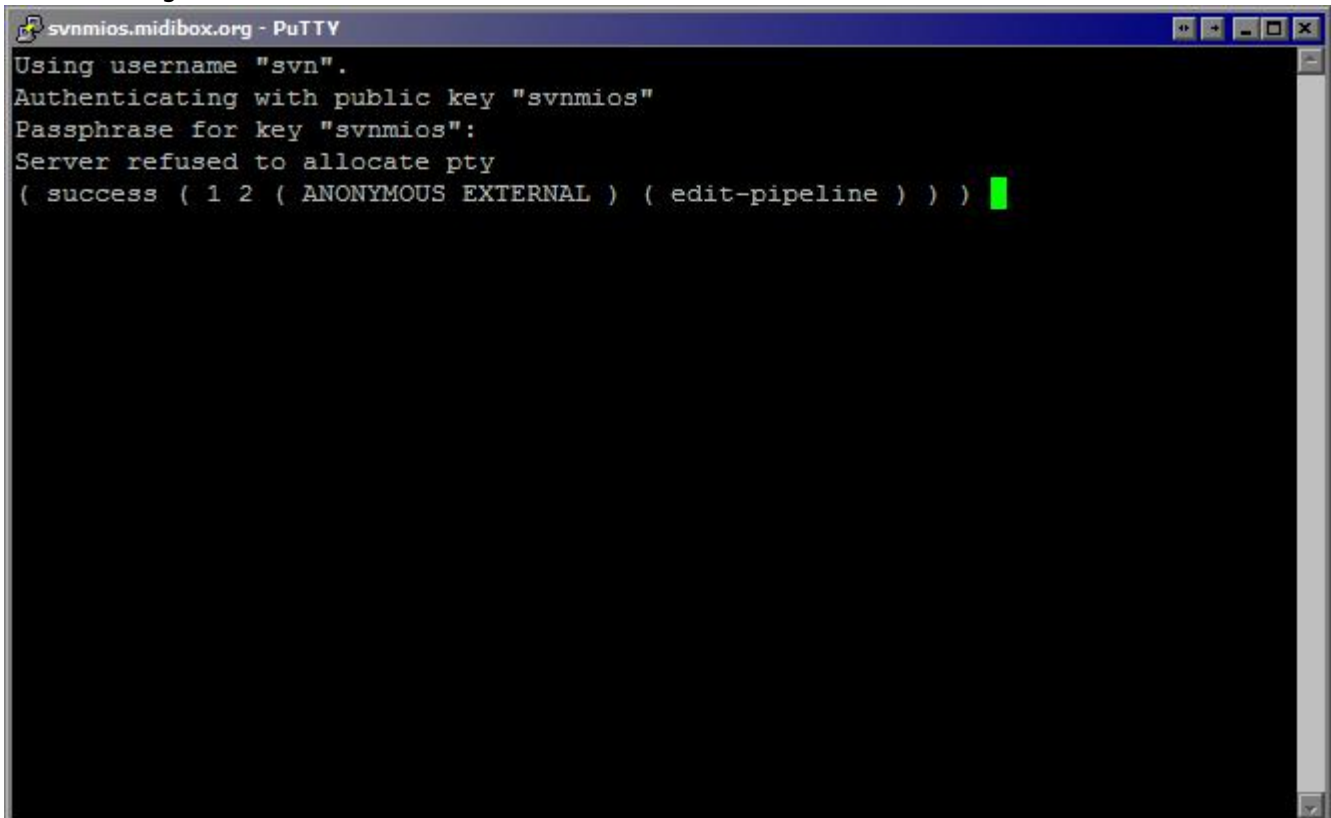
svnmios.midibox.org - PuTTY

Using username "svn".
Authenticating with public key "svnmios"
Passphrase for key "svnmios":
Server refused to allocate pty
( success ( 1 2 ( ANONYMOUS EXTERNAL ) ( edit-pipeline ) ) )